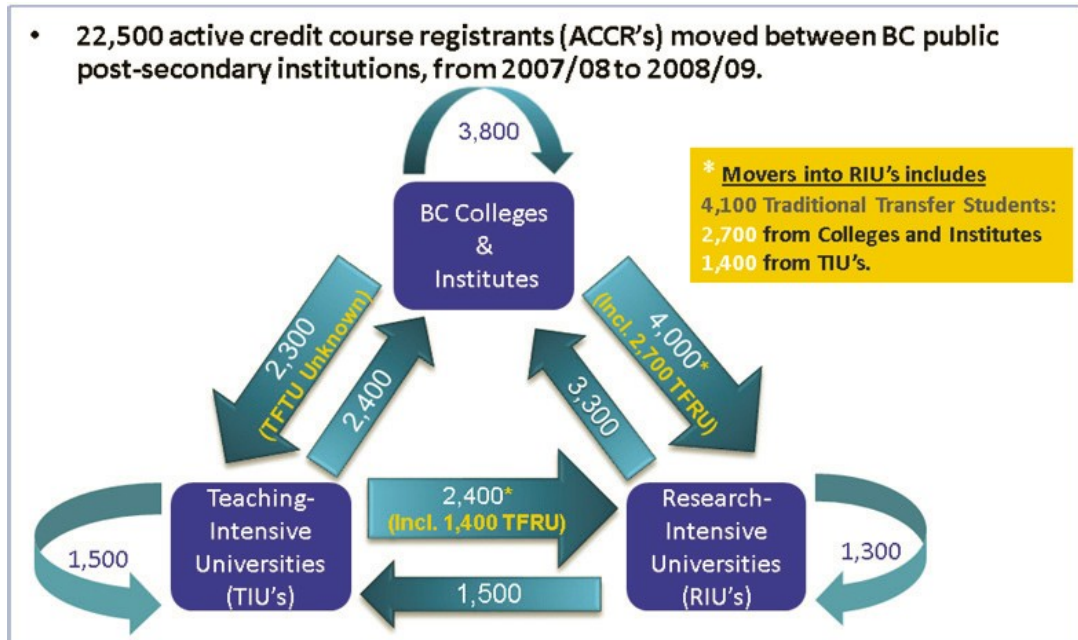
• 22,500 active credit course registrants (ACCR's) moved between BC public post-secondary institutions, from 2007/08 to 2008/09.

3,800

BC Colleges & Institutes

* Movers into RIU's includes
4,100 Traditional Transfer Students:
2,700 from Colleges and Institutes
1,400 from TIU's.

2,300 (TFTU Unknown)

2,400

4,000* (Incl. 2,700 TFRU)

3,300

Teaching-Intensive Universities (TIU's)

2,400* (Incl. 1,400 TFRU)

Research-Intensive Universities (RIU's)

1,500

1,500

1,300